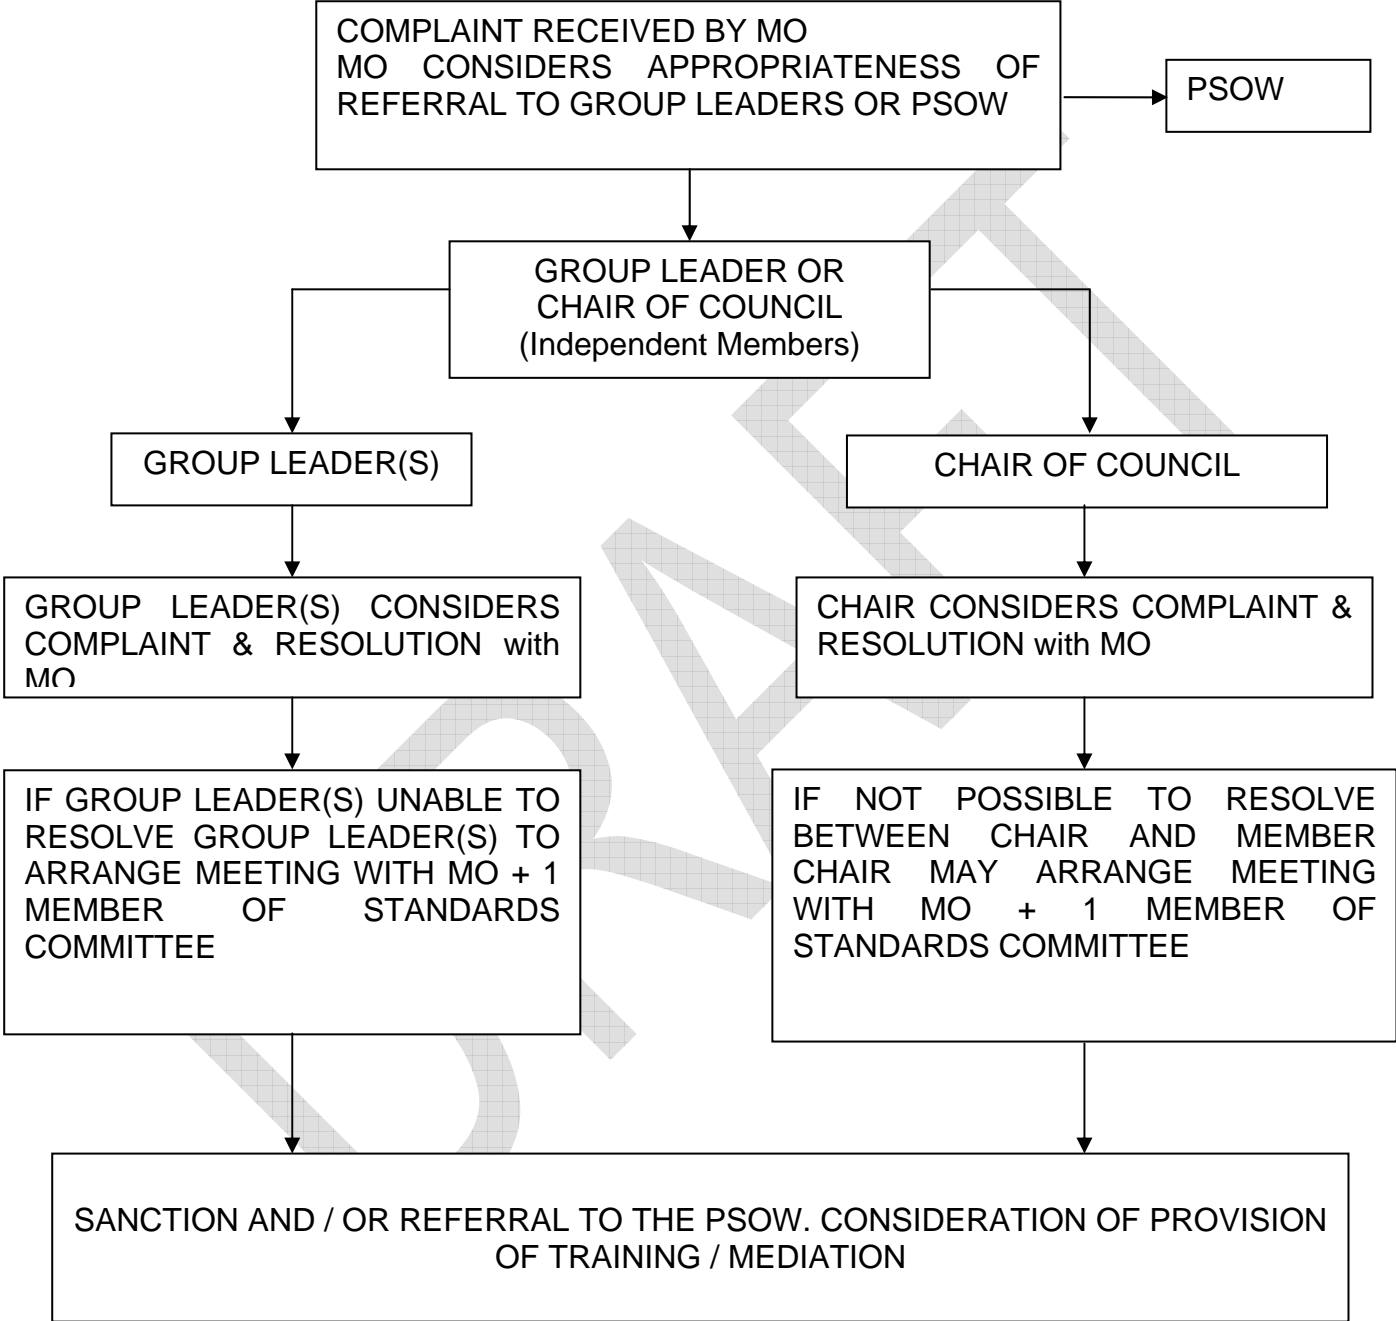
COMPLAINT RECEIVED BY MO
MO CONSIDERS APPROPRIATENESS OF REFERRAL TO GROUP LEADERS OR PSOW

PSOW

GROUP LEADER OR CHAIR OF COUNCIL (Independent Members)

GROUP LEADER(S)

CHAIR OF COUNCIL

GROUP LEADER(S) CONSIDERS COMPLAINT & RESOLUTION with MO

CHAIR CONSIDERS COMPLAINT & RESOLUTION with MO

IF GROUP LEADER(S) UNABLE TO RESOLVE GROUP LEADER(S) TO ARRANGE MEETING WITH MO + 1 MEMBER OF STANDARDS COMMITTEE

IF NOT POSSIBLE TO RESOLVE BETWEEN CHAIR AND MEMBER CHAIR MAY ARRANGE MEETING WITH MO + 1 MEMBER OF STANDARDS COMMITTEE

SANCTION AND / OR REFERRAL TO THE PSOW. CONSIDERATION OF PROVISION OF TRAINING / MEDIATION

DRAFT